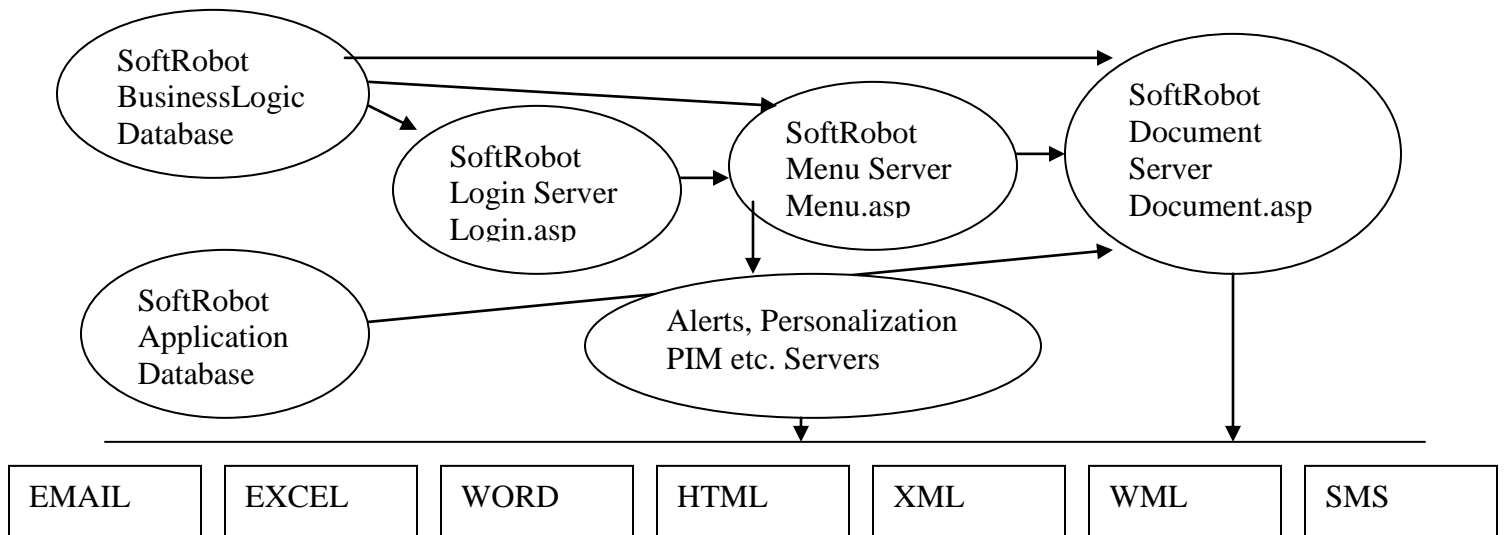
SoftRobot BusinessLogic Database

SoftRobot Login Server Login.asp

SoftRobot Menu Server Menu.asp

SoftRobot Document Server Document.asp

SoftRobot Application Database

Alerts, Personalization PIM etc. Servers

EMAIL

EXCEL

WORD

HTML

XML

WML

SMS